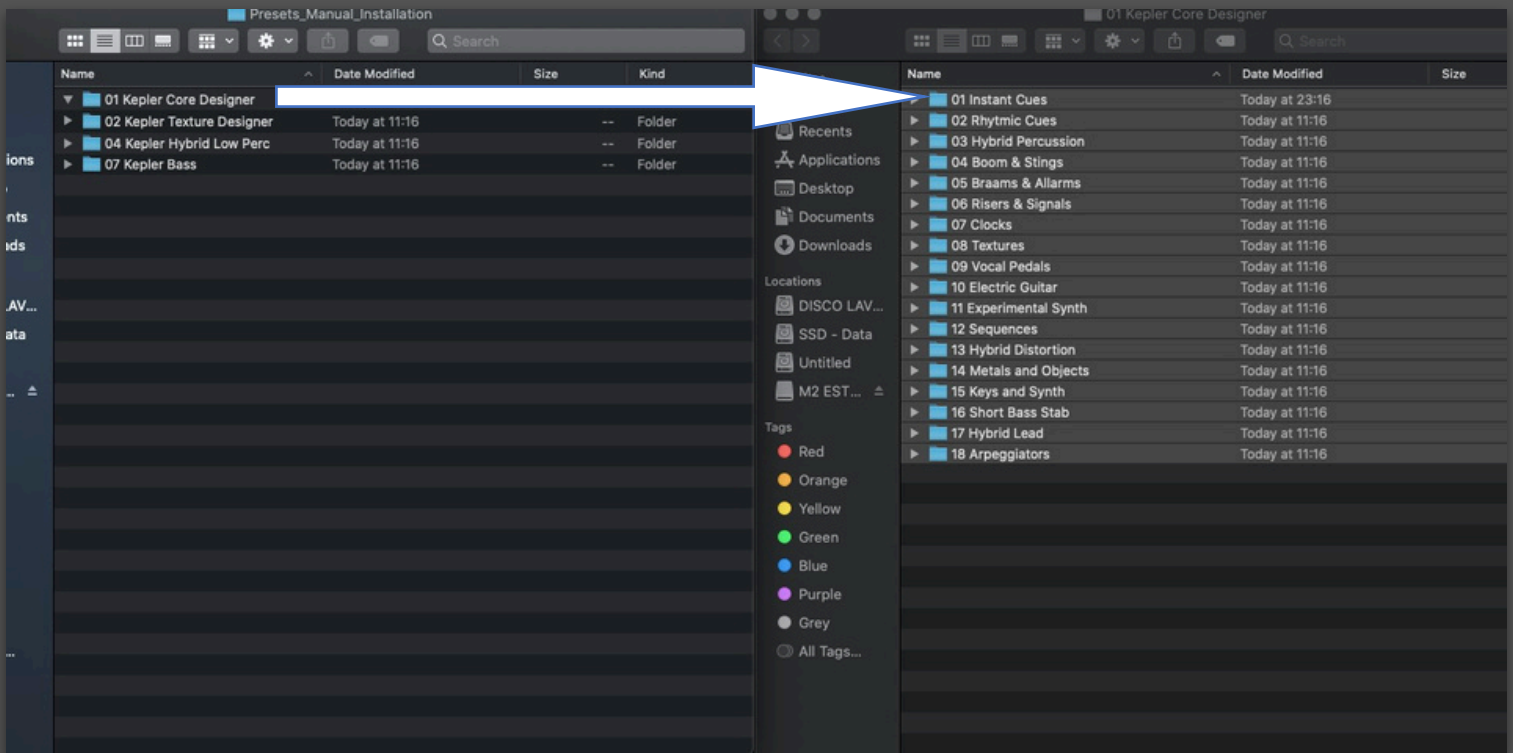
Presets_Manual_Installation

Search

ions
nts
ads
LAV...
ata

| Name | Date Modified | Size | Kind |
|---|---|---|---|
| 01 Kepler Core Designer | | | |
| 02 Kepler Texture Designer | Today at 11:16 | -- | Folder |
| 04 Kepler Hybrid Low Perc | Today at 11:16 | -- | Folder |
| 07 Kepler Bass | Today at 11:16 | -- | Folder |

01 Kepler Core Designer

Search

Recents
Applications
Desktop
Documents
Downloads

Locations
DISCO LAV...
SSD - Data
Untitled
M2 EST...

Tags
Red
Orange
Yellow
Green
Blue
Purple
Grey
All Tags...

| Name | Date Modified | Size |
|---|---|---|
| 01 Instant Cues | Today at 23:16 | |
| 02 Rhytmic Cues | Today at 11:16 | |
| 03 Hybrid Percussion | Today at 11:16 | |
| 04 Boom & Stings | Today at 11:16 | |
| 05 Braams & Allarms | Today at 11:16 | |
| 06 Risers & Signals | Today at 11:16 | |
| 07 Clocks | Today at 11:16 | |
| 08 Textures | Today at 11:16 | |
| 09 Vocal Pedals | Today at 11:16 | |
| 10 Electric Guitar | Today at 11:16 | |
| 11 Experimental Synth | Today at 11:16 | |
| 12 Sequences | Today at 11:16 | |
| 13 Hybrid Distortion | Today at 11:16 | |
| 14 Metals and Objects | Today at 11:16 | |
| 15 Keys and Synth | Today at 11:16 | |
| 16 Short Bass Stab | Today at 11:16 | |
| 17 Hybrid Lead | Today at 11:16 | |
| 18 Arpeggiators | Today at 11:16 | |